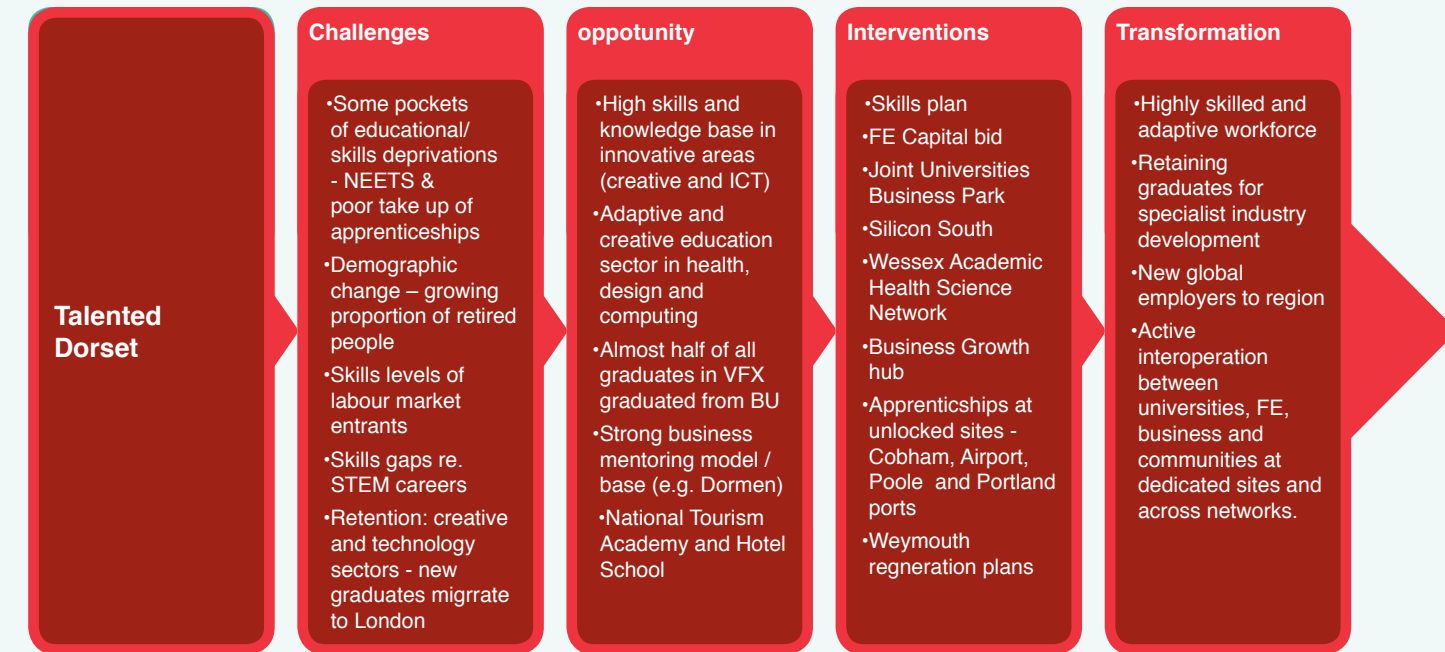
Talented Dorset

Challenges

•Some pockets of educational/ skills deprivations - NEETS & poor take up of apprenticeships
•Demographic change – growing proportion of retired people
•Skills levels of labour market entrants
•Skills gaps re. STEM careers
•Retention: creative and technology sectors - new graduates migrrate to London

oppotunity

•High skills and knowledge base in innovative areas (creative and ICT)
•Adaptive and creative education sector in health, design and computing
•Almost half of all graduates in VFX graduated from BU
•Strong business mentoring model / base (e.g. Dormen)
•National Tourism Academy and Hotel School

Interventions

•Skills plan
•FE Capital bid
•Joint Universities Business Park
•Silicon South
•Wessex Academic Health Science Network
•Business Growth hub
•Apprenticships at unlocked sites - Cobham, Airport, Poole and Portland ports
•Weymouth regneration plans

Transformation

•Highly skilled and adaptive workforce
•Retaining graduates for specialist industry development
•New global employers to region
•Active interoperation between universities, FE, business and communities at dedicated sites and across networks.